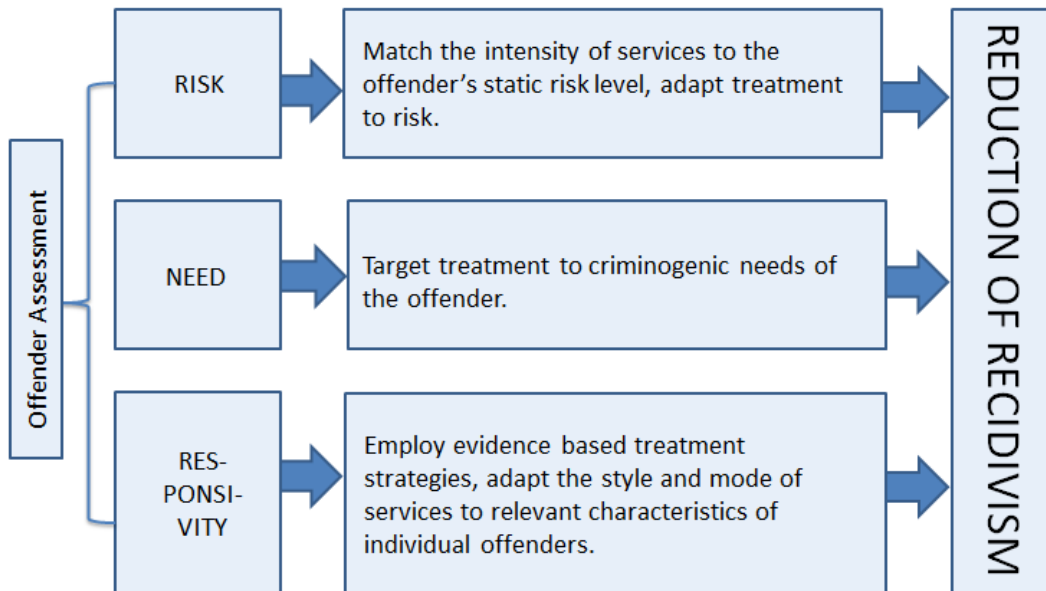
Offender Assessment

RISK

Match the intensity of services to the offender's static risk level, adapt treatment to risk.

NEED

Target treatment to criminogenic needs of the offender.

RES-PONSI-VITY

Employ evidence based treatment strategies, adapt the style and mode of services to relevant characteristics of individual offenders.

REDUCTION OF RECIDIVISM